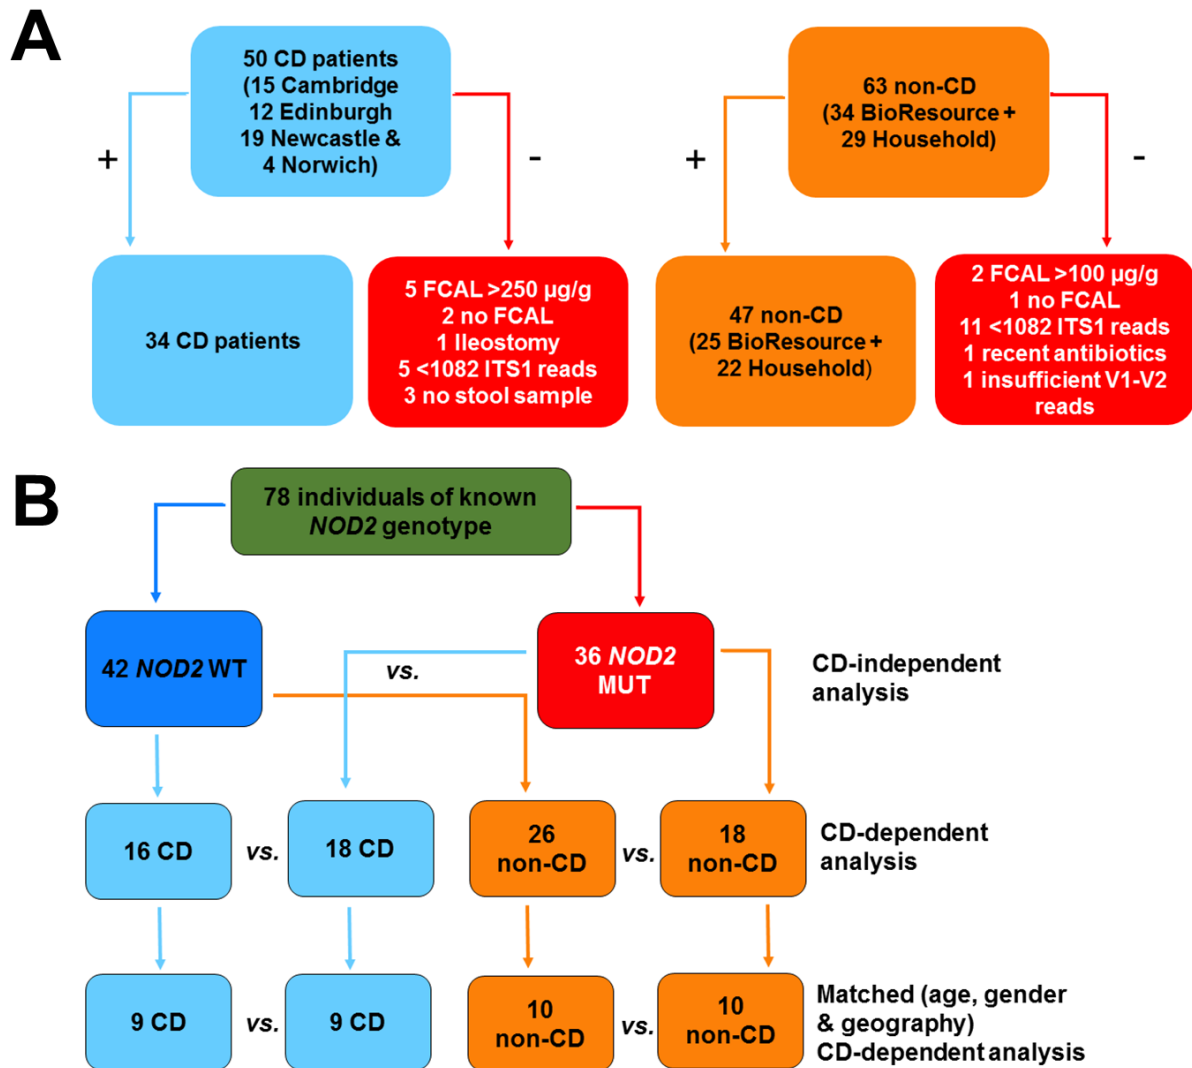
A

50 CD patients (15 Cambridge 12 Edinburgh 19 Newcastle & 4 Norwich)

+

-

34 CD patients

5 FCAL >250 µg/g
2 no FCAL
1 Ileostomy
5 <1082 ITS1 reads
3 no stool sample

63 non-CD (34 BioResource + 29 Household)

+

-

47 non-CD (25 BioResource + 22 Household)

2 FCAL >100 µg/g
1 no FCAL
11 <1082 ITS1 reads
1 recent antibiotics
1 insufficient V1-V2 reads

B

78 individuals of known *NOD2* genotype

42 *NOD2* WT

*vs.*

36 *NOD2* MUT

CD-independent analysis

16 CD *vs.* 18 CD

26 non-CD *vs.* 18 non-CD

CD-dependent analysis

9 CD *vs.* 9 CD

10 non-CD *vs.* 10 non-CD

Matched (age, gender & geography) CD-dependent analysis